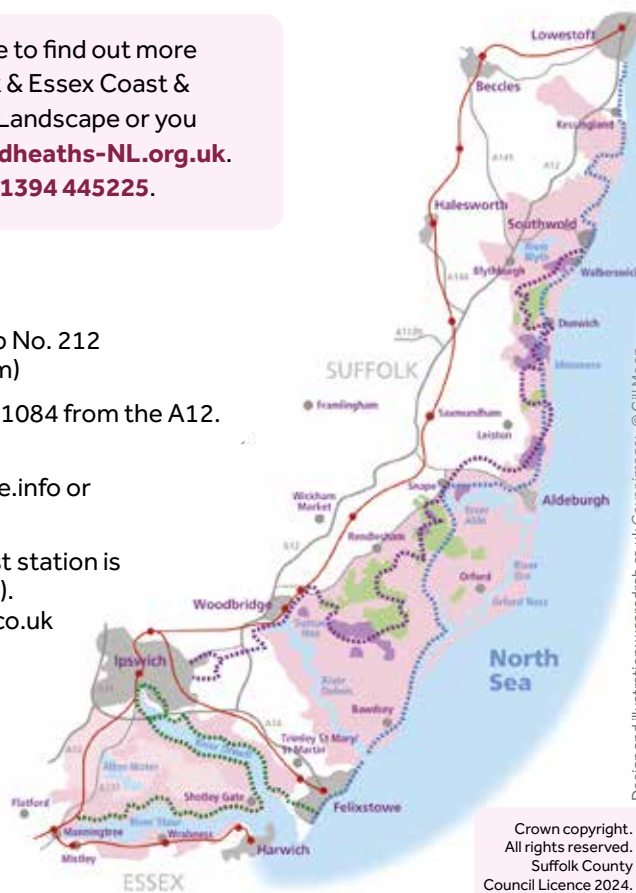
e to find out more
& Essex Coast &
Landscape or you
dheaths-NL.org.uk.
1394 445225.

o No. 212
m)

1084 from the A12.

e.info or

t station is
).
co.uk

Lowestoft
Beccles
Kessingland
A145
A12
Halesworth
Southwold
River Blyth
A144
Blythburgh
Walberswick
A1120
Dunwich
Minsmere
SUFFOLK
Framlingham
Saxmundham
Leiston
Wickham Market
Snape
Aldeburgh
River Alde
Rendlesham
A12
Orford
River Ore
Orford Ness
Woodbridge
Sutton Hoo
Ipswich
North Sea
River Deben
Bawdsey
A14
Trimley St Mary/ St Martin
Alton Water
A137
Shotley Gate
Flatford
Felixstowe
Manningtree
River Stour
Wrabness
Mistley
Harwich
ESSEX

Crown copyright. All rights reserved. Suffolk County Council Licence 2024.

Design and illustration www.gdesh.co.uk Cartography © Gill Moon